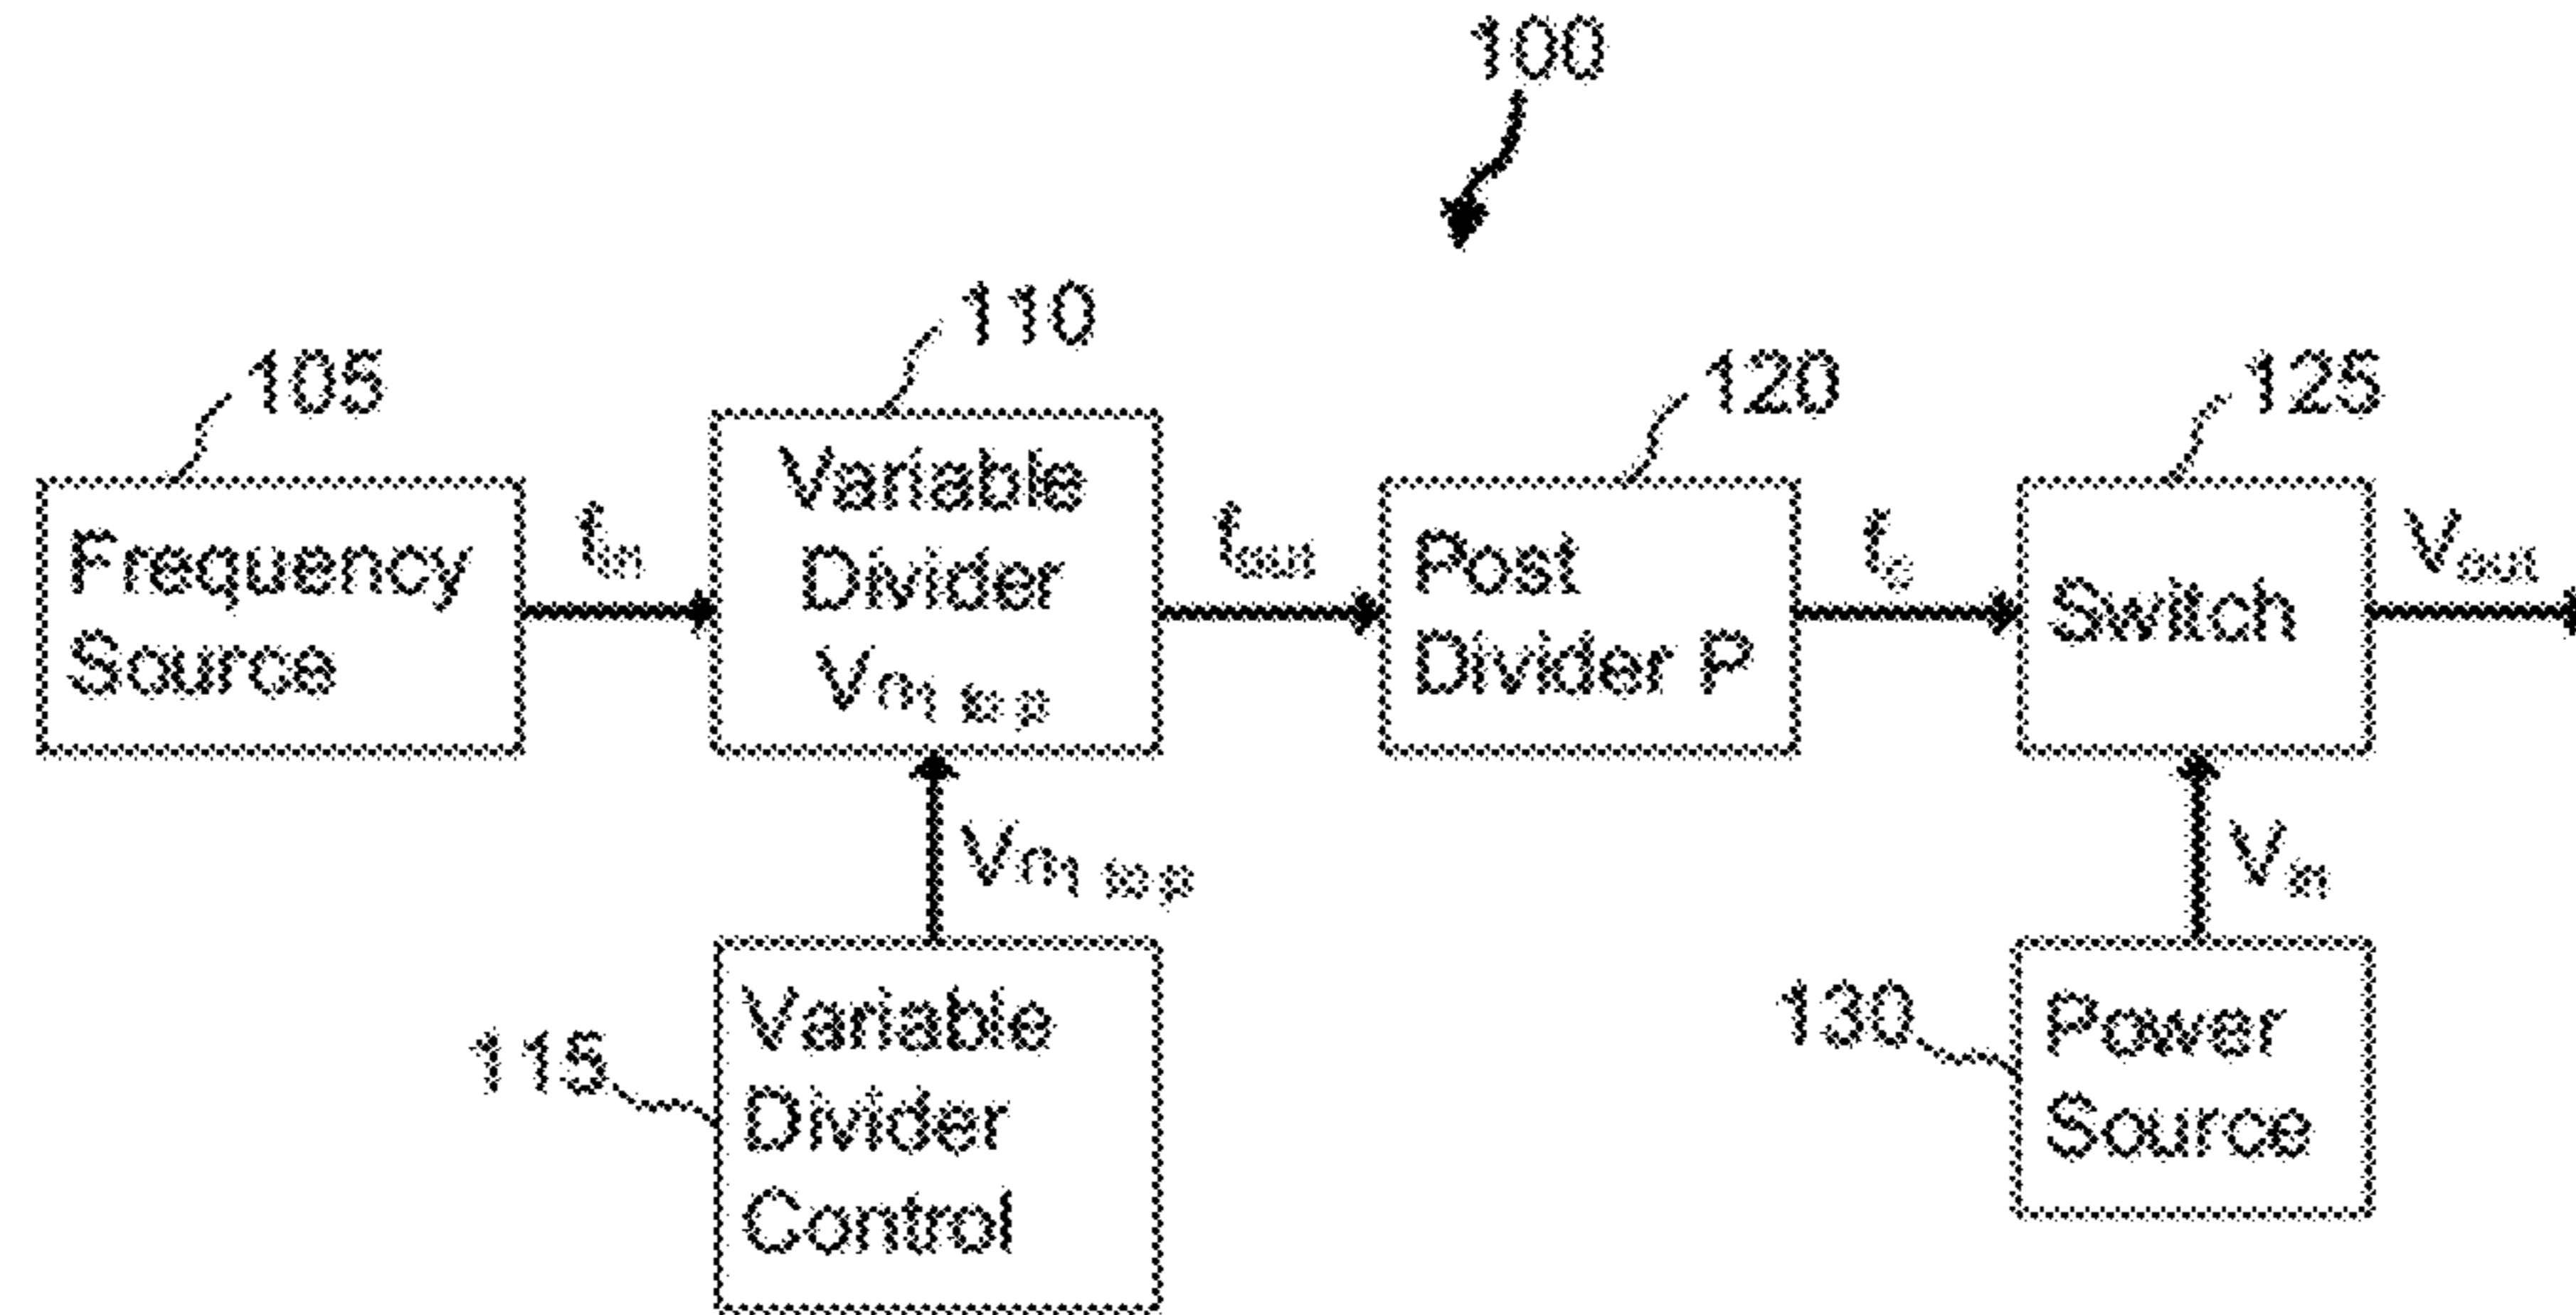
100

105

Frequency Source

$f_{in}$

110

Variable Divider $V_{m\ \text{to}\ p}$

$f_{out}$

120

Post Divider P

$f_{s}$

125

Switch

$V_{out}$

$V_{m\ \text{to}\ p}$

115

Variable Divider Control

$V_{in}$

130

Power Source